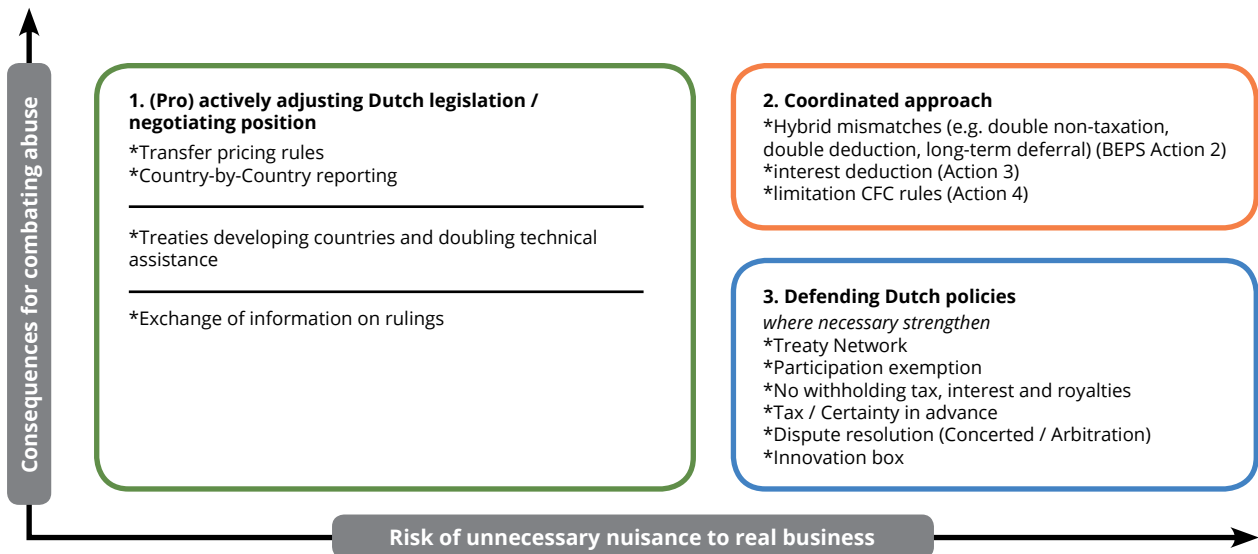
Consequences for combating abuse

1. (Pro) actively adjusting Dutch legislation / negotiating position

*Transfer pricing rules
*Country-by-Country reporting

*Treaties developing countries and doubling technical assistance

*Exchange of information on rulings

2. Coordinated approach

*Hybrid mismatches (e.g. double non-taxation, double deduction, long-term deferral) (BEPS Action 2)
*interest deduction (Action 3)
*limitation CFC rules (Action 4)

3. Defending Dutch policies

*where necessary strengthen*
*Treaty Network
*Participation exemption
*No withholding tax, interest and royalties
*Tax / Certainty in advance
*Dispute resolution (Concerted / Arbitration)
*Innovation box

Risk of unnecessary nuisance to real business